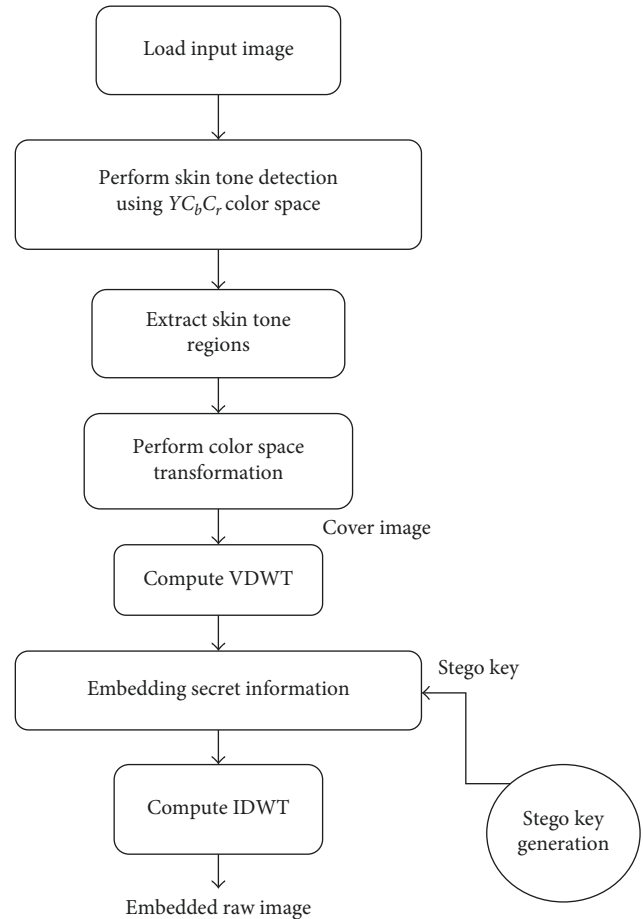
Load input image

Perform skin tone detection using $YC_bC_r$ color space

Extract skin tone regions

Perform color space transformation

Cover image

Compute VDWT

Stego key

Embedding secret information

Compute IDWT

Stego key generation

Embedded raw image